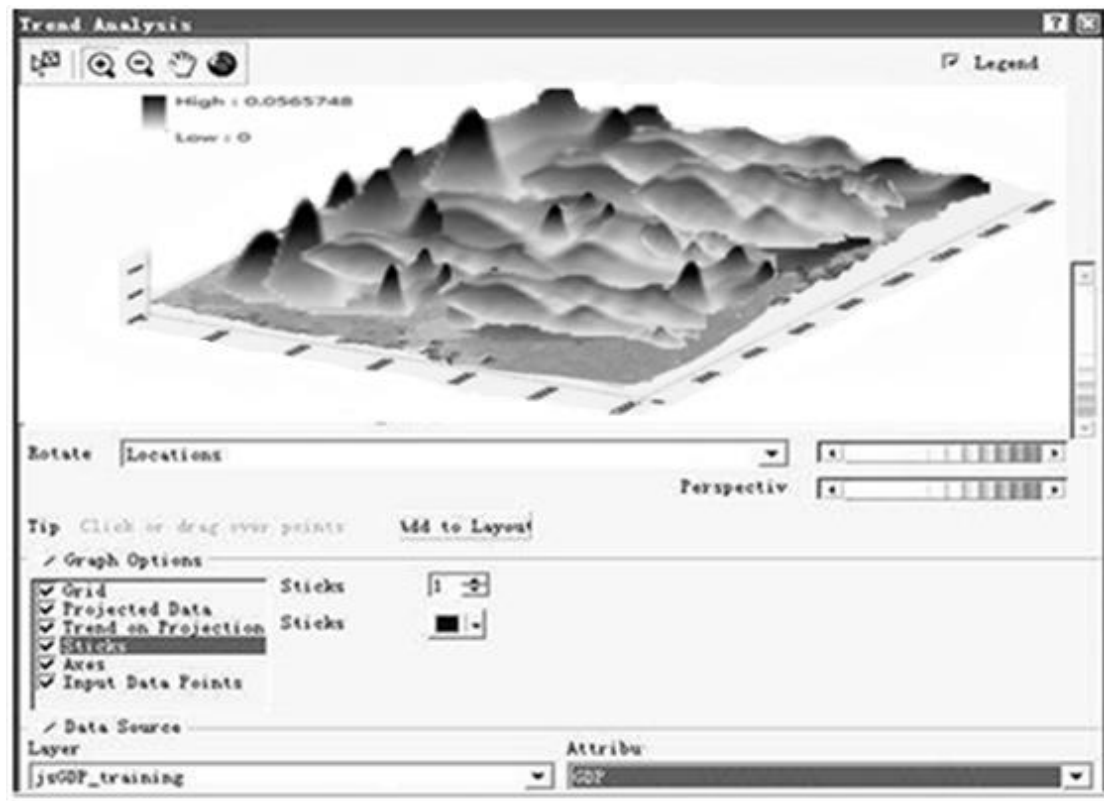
Trend Analysis

Legend

High : 0.0565748

Low : 0

Rotate Locations

Perspectiv

Tip Click or drag over points

Add to Layout

Graph Options

Grid
Projected Data
Trend on Projection
Sticks
Axes
Input Data Points

Sticks 1

Sticks

Data Source

Layer

jsGDP_training

Attribu

GDP